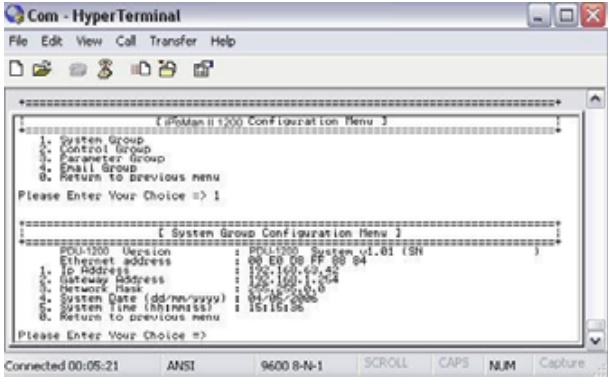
Com - HyperTerminal

File Edit View Call Transfer Help

[ iPoMan II 1200 Configuration Menu ]

1. System Group
2. Control Group
3. Parameter Group
4. Email Group
0. Return to previous menu

Please Enter Your Choice => 1

[ System Group Configuration Menu ]

PDU-1200 Version : PDU-1200 System v1.01 (SN )
Ethernet address : 00 E0 D8 FF 08 04
1. Ip Address : 192.168.49.42
2. Gateway Address : 192.168.1.254
3. Network Mask : 255.255.0.0
4. System Date (dd/mm/yyyy) : 04/06/2006
5. System Time (hh:mm:ss) : 15:16:36
0. Return to previous menu

Please Enter Your Choice =>

Connected 00:05:21 ANSI 9600 8-N-1 SCROLL CAPS NUM Capture